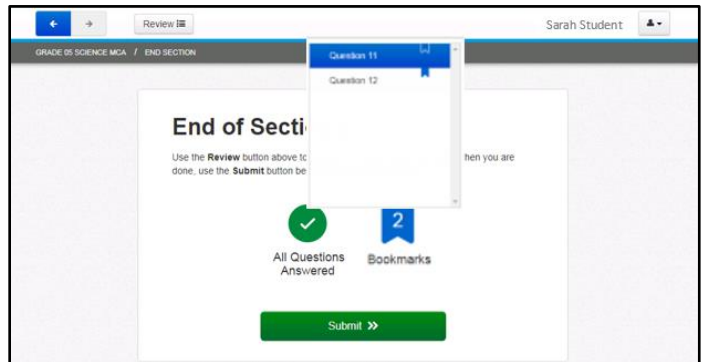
Review

Sarah Student

GRADE 05 SCIENCE MCA / END SECTION

Question 11

Question 12

End of Secti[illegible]

Use the **Review** button above to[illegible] then you are done, use the **Submit** button be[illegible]

All Questions Answered

2

Bookmarks

Submit